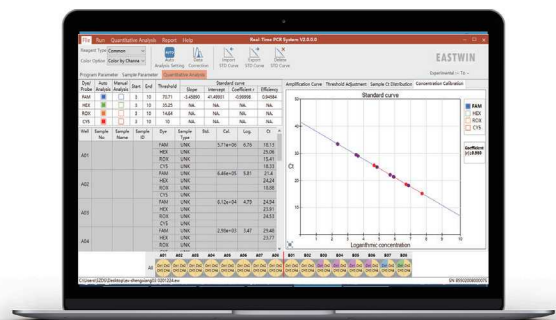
File Run Quantitative Analysis Report Help

Real-Time PCR System V2.0.0.0

EASTWIN

Reagent Type Common
Color Option Color by Channel

Auto Analysis Setting
Data Correction
Import STD Curve
Export STD Curve
Delete STD Curve

Program Parameter Sample Parameter Quantitative Analysis

Amplification Curve Threshold Adjustment Sample Ct Distribution Concentration Calibration

| Dye/Probe | Auto Analysis | Manual Analysis | Start | End | Threshold | Slope | Intercept | Coefficient | Efficiency |
|---|---|---|---|---|---|---|---|---|---|
| FAM | | | 3 | 10 | 70.71 | -3.45890 | 41.49931 | -0.99998 | 0.94684 |
| HEX | | | 3 | 10 | 35.25 | NaL | NaL | NaL | NaL |
| ROX | | | 3 | 10 | 14.64 | NaL | NaL | NaL | NaL |
| CY5 | | | 3 | 10 | 10 | NaL | NaL | NaL | NaL |

| Well | Sample Name | Sample ID | Dye | Sample Type | Std. | Cal. | Log. | Ct |
|---|---|---|---|---|---|---|---|---|
| A01 | | | FAM | UNK | | 5.71e+06 | 6.76 | 18.13 |
| | | | HEX | UNK | | | | 25.06 |
| | | | ROX | UNK | | | | 15.41 |
| | | | CY5 | UNK | | | | 18.33 |
| A02 | | | FAM | UNK | | 6.46e+05 | 5.81 | 21.4 |
| | | | HEX | UNK | | | | 24.24 |
| | | | ROX | UNK | | | | 15.86 |
| | | | CY5 | UNK | | | | |
| A03 | | | FAM | UNK | | 5.12e+04 | 4.73 | 24.24 |
| | | | HEX | UNK | | | | 23.81 |
| | | | ROX | UNK | | | | 24.53 |
| | | | CY5 | UNK | | | | |
| A04 | | | FAM | UNK | | 2.96e+03 | 3.47 | 29.46 |
| | | | HEX | UNK | | | | 23.77 |
| | | | ROX | UNK | | | | |

Standard curve

FAM
HEX
ROX
CY5

Coefficient (r):0.999

Ct

Logarithmic concentration

A01 A02 A03 A04 A05 A06 A07 A08 B01 B02 B03 B04 B05 B06 B07 B08

C:\Users\SZDS\Desktop\ea-zhengxiangl1-1201224.ew

SN: 8950200800075